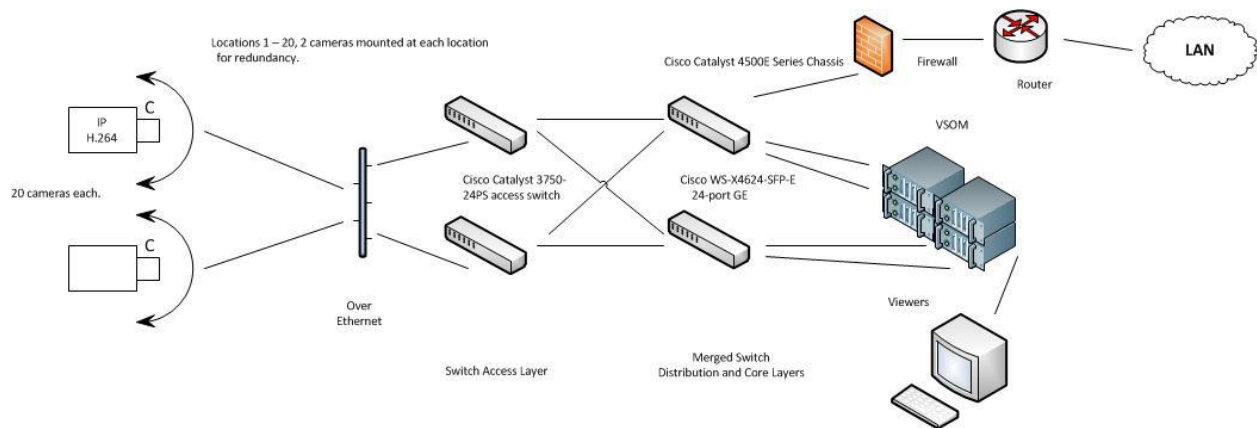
Locations 1 – 20, 2 cameras mounted at each location for redundancy.

Cisco Catalyst 4500E Series Chassis

Firewall

Router

LAN

IP
H.264

C

VSOM

20 cameras each.

Cisco Catalyst 3750-24PS access switch

Cisco WS-X4624-SFP-E
24-port GE

C

Viewers

Over Ethernet

Switch Access Layer

Merged Switch
Distribution and Core Layers